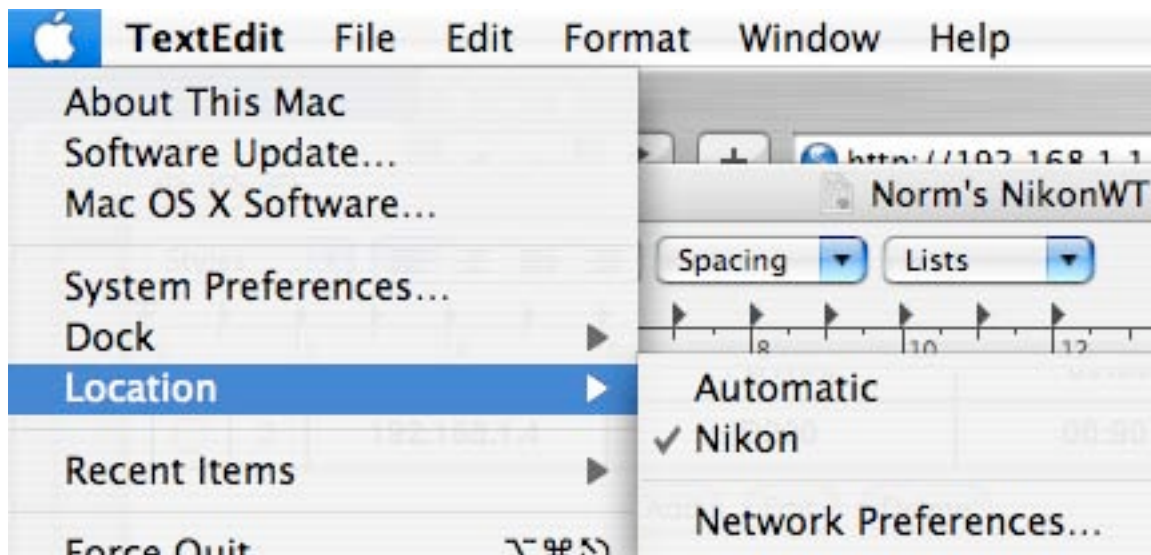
TextEdit File Edit Format Window Help

About This Mac
Software Update...
Mac OS X Software...

System Preferences...
Dock
Location
Recent Items
Force Quit ⌥⌘⎋

http://192.168.1.1
Norm's NikonWT
Spacing
Lists
8
10
12

Automatic
✓ Nikon
Network Preferences...